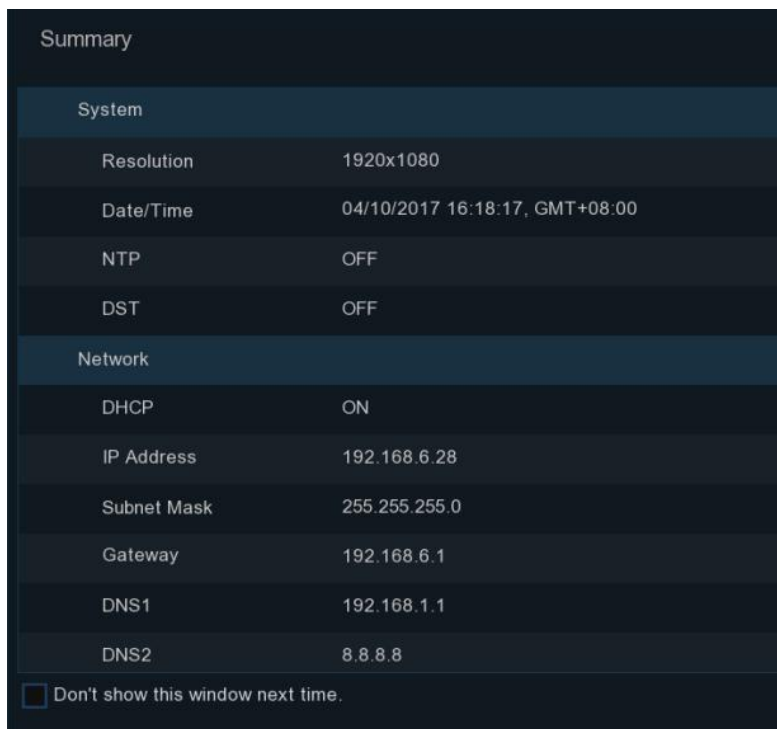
Summary

| System | |
|---|---|
| Resolution | 1920x1080 |
| Date/Time | 04/10/2017 16:18:17, GMT+08:00 |
| NTP | OFF |
| DST | OFF |
| Network | |
| DHCP | ON |
| IP Address | 192.168.6.28 |
| Subnet Mask | 255.255.255.0 |
| Gateway | 192.168.6.1 |
| DNS1 | 192.168.1.1 |
| DNS2 | 8.8.8.8 |

Don't show this window next time.